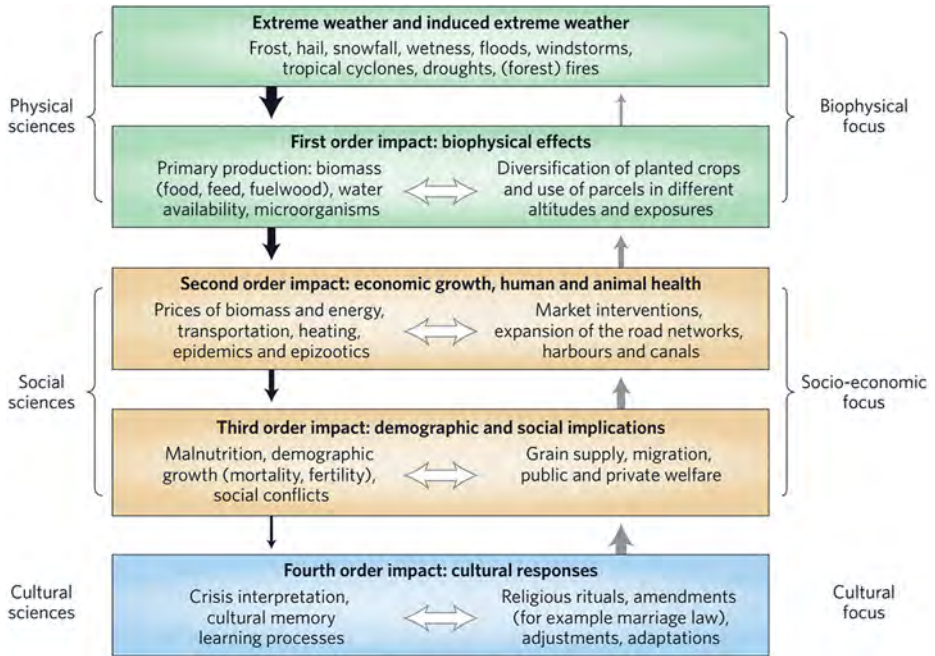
Extreme weather and induced extreme weather
Frost, hail, snowfall, wetness, floods, windstorms, tropical cyclones, droughts, (forest) fires

Physical sciences

Biophysical focus

First order impact: biophysical effects
Primary production: biomass (food, feed, fuelwood), water availability, microorganisms
Diversification of planted crops and use of parcels in different altitudes and exposures

Second order impact: economic growth, human and animal health
Prices of biomass and energy, transportation, heating, epidemics and epizootics
Market interventions, expansion of the road networks, harbours and canals

Social sciences

Socio-economic focus

Third order impact: demographic and social implications
Malnutrition, demographic growth (mortality, fertility), social conflicts
Grain supply, migration, public and private welfare

Cultural sciences

Cultural focus

Fourth order impact: cultural responses
Crisis interpretation, cultural memory learning processes
Religious rituals, amendments (for example marriage law), adjustments, adaptations